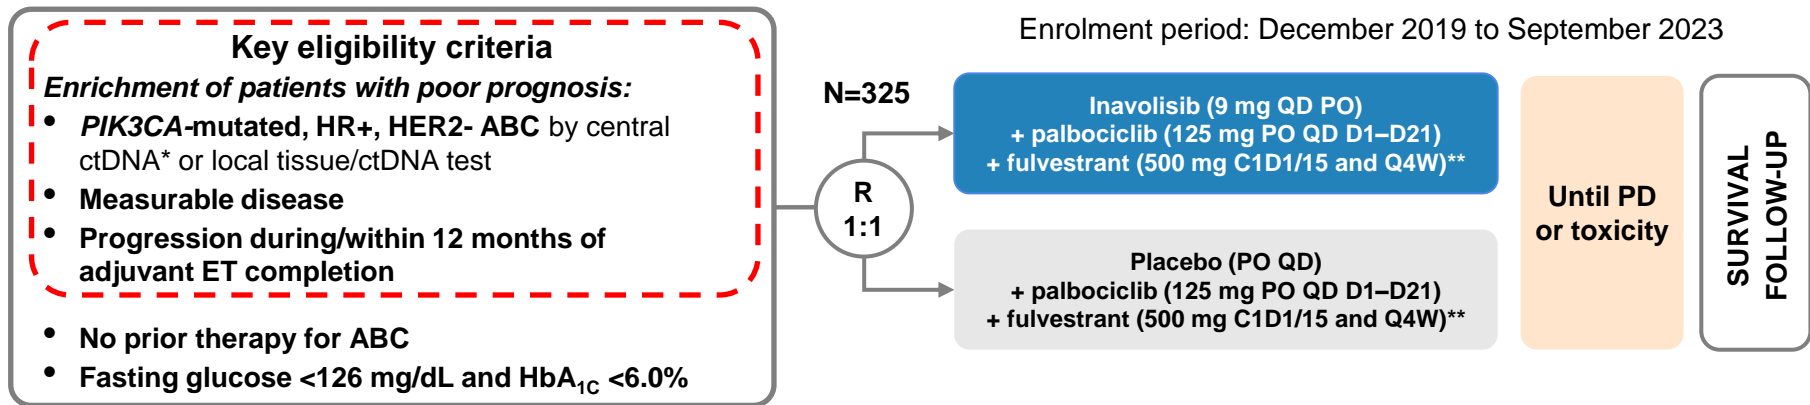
Key eligibility criteria

Enrichment of patients with poor prognosis:

- PIK3CA-mutated, HR+, HER2- ABC by central ctDNA* or local tissue/ctDNA test
- Measurable disease
- Progression during/within 12 months of adjuvant ET completion

- No prior therapy for ABC
- Fasting glucose <126 mg/dL and HbA$_{1C}$ <6.0%

Enrolment period: December 2019 to September 2023

N=325

R
1:1

Inavolisib (9 mg QD PO)
+ palbociclib (125 mg PO QD D1–D21)
+ fulvestrant (500 mg C1D1/15 and Q4W)**

Placebo (PO QD)
+ palbociclib (125 mg PO QD D1–D21)
+ fulvestrant (500 mg C1D1/15 and Q4W)**

Until PD or toxicity

SURVIVAL FOLLOW-UP